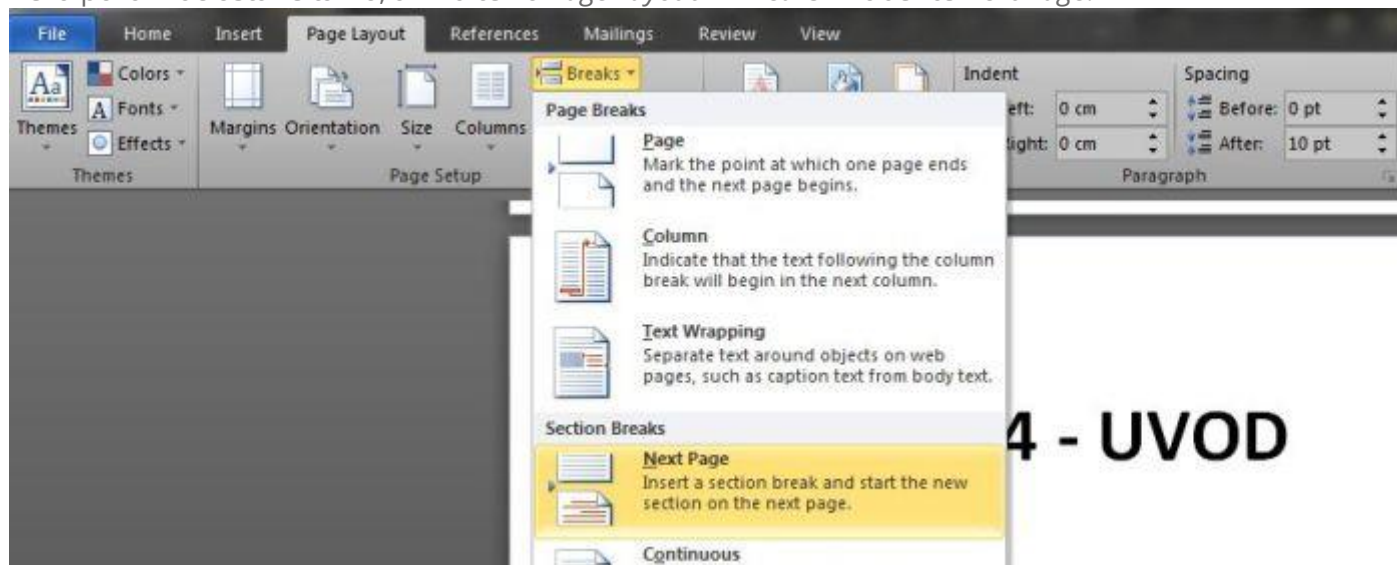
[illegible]

File Home Insert Page Layout References Mailings Review View

Colors Fonts Effects Themes

Themes

Margins Orientation Size Columns

Page Setup

Breaks

Indent

eft: 0 cm

ight: 0 cm

Spacing

Before: 0 pt

After: 10 pt

Paragraph

Page Breaks

Page
Mark the point at which one page ends and the next page begins.

Column
Indicate that the text following the column break will begin in the next column.

Text Wrapping
Separate text around objects on web pages, such as caption text from body text.

Section Breaks

Next Page
Insert a section break and start the new section on the next page.

Continuous

4 - UVOD